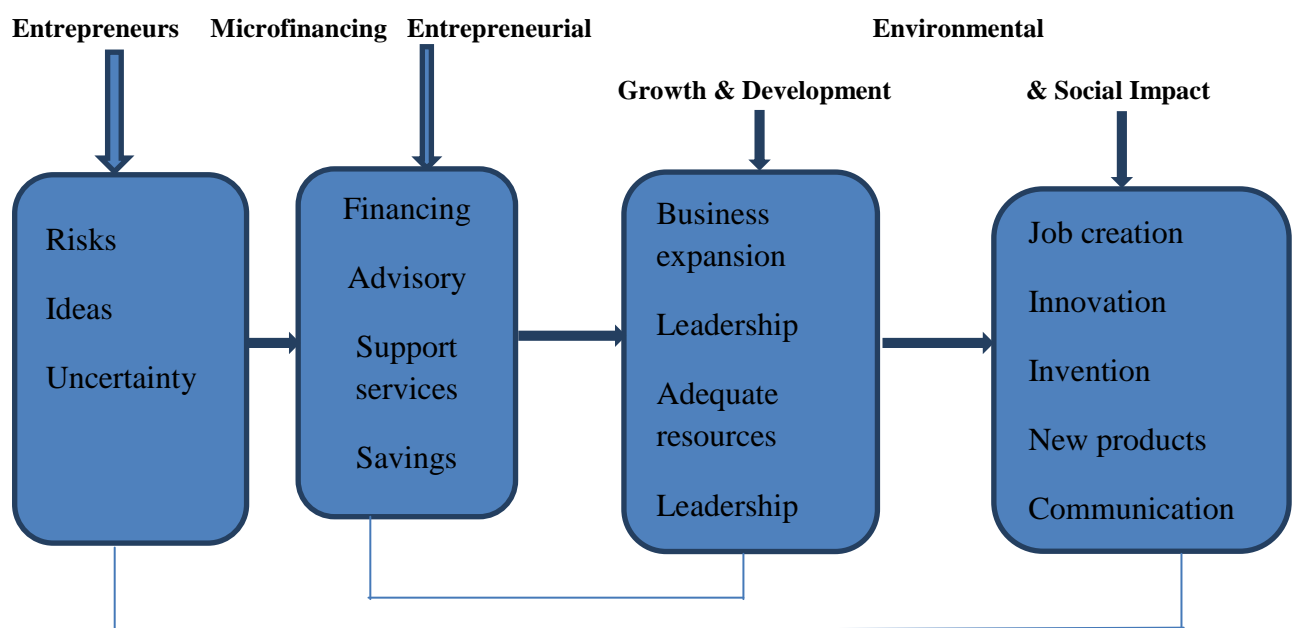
Entrepreneurs Microfinancing Entrepreneurial Environmental

Growth & Development & Social Impact

Risks

Ideas

Uncertainty

Financing

Advisory

Support services

Savings

Business expansion

Leadership

Adequate resources

Leadership

Job creation

Innovation

Invention

New products

Communication